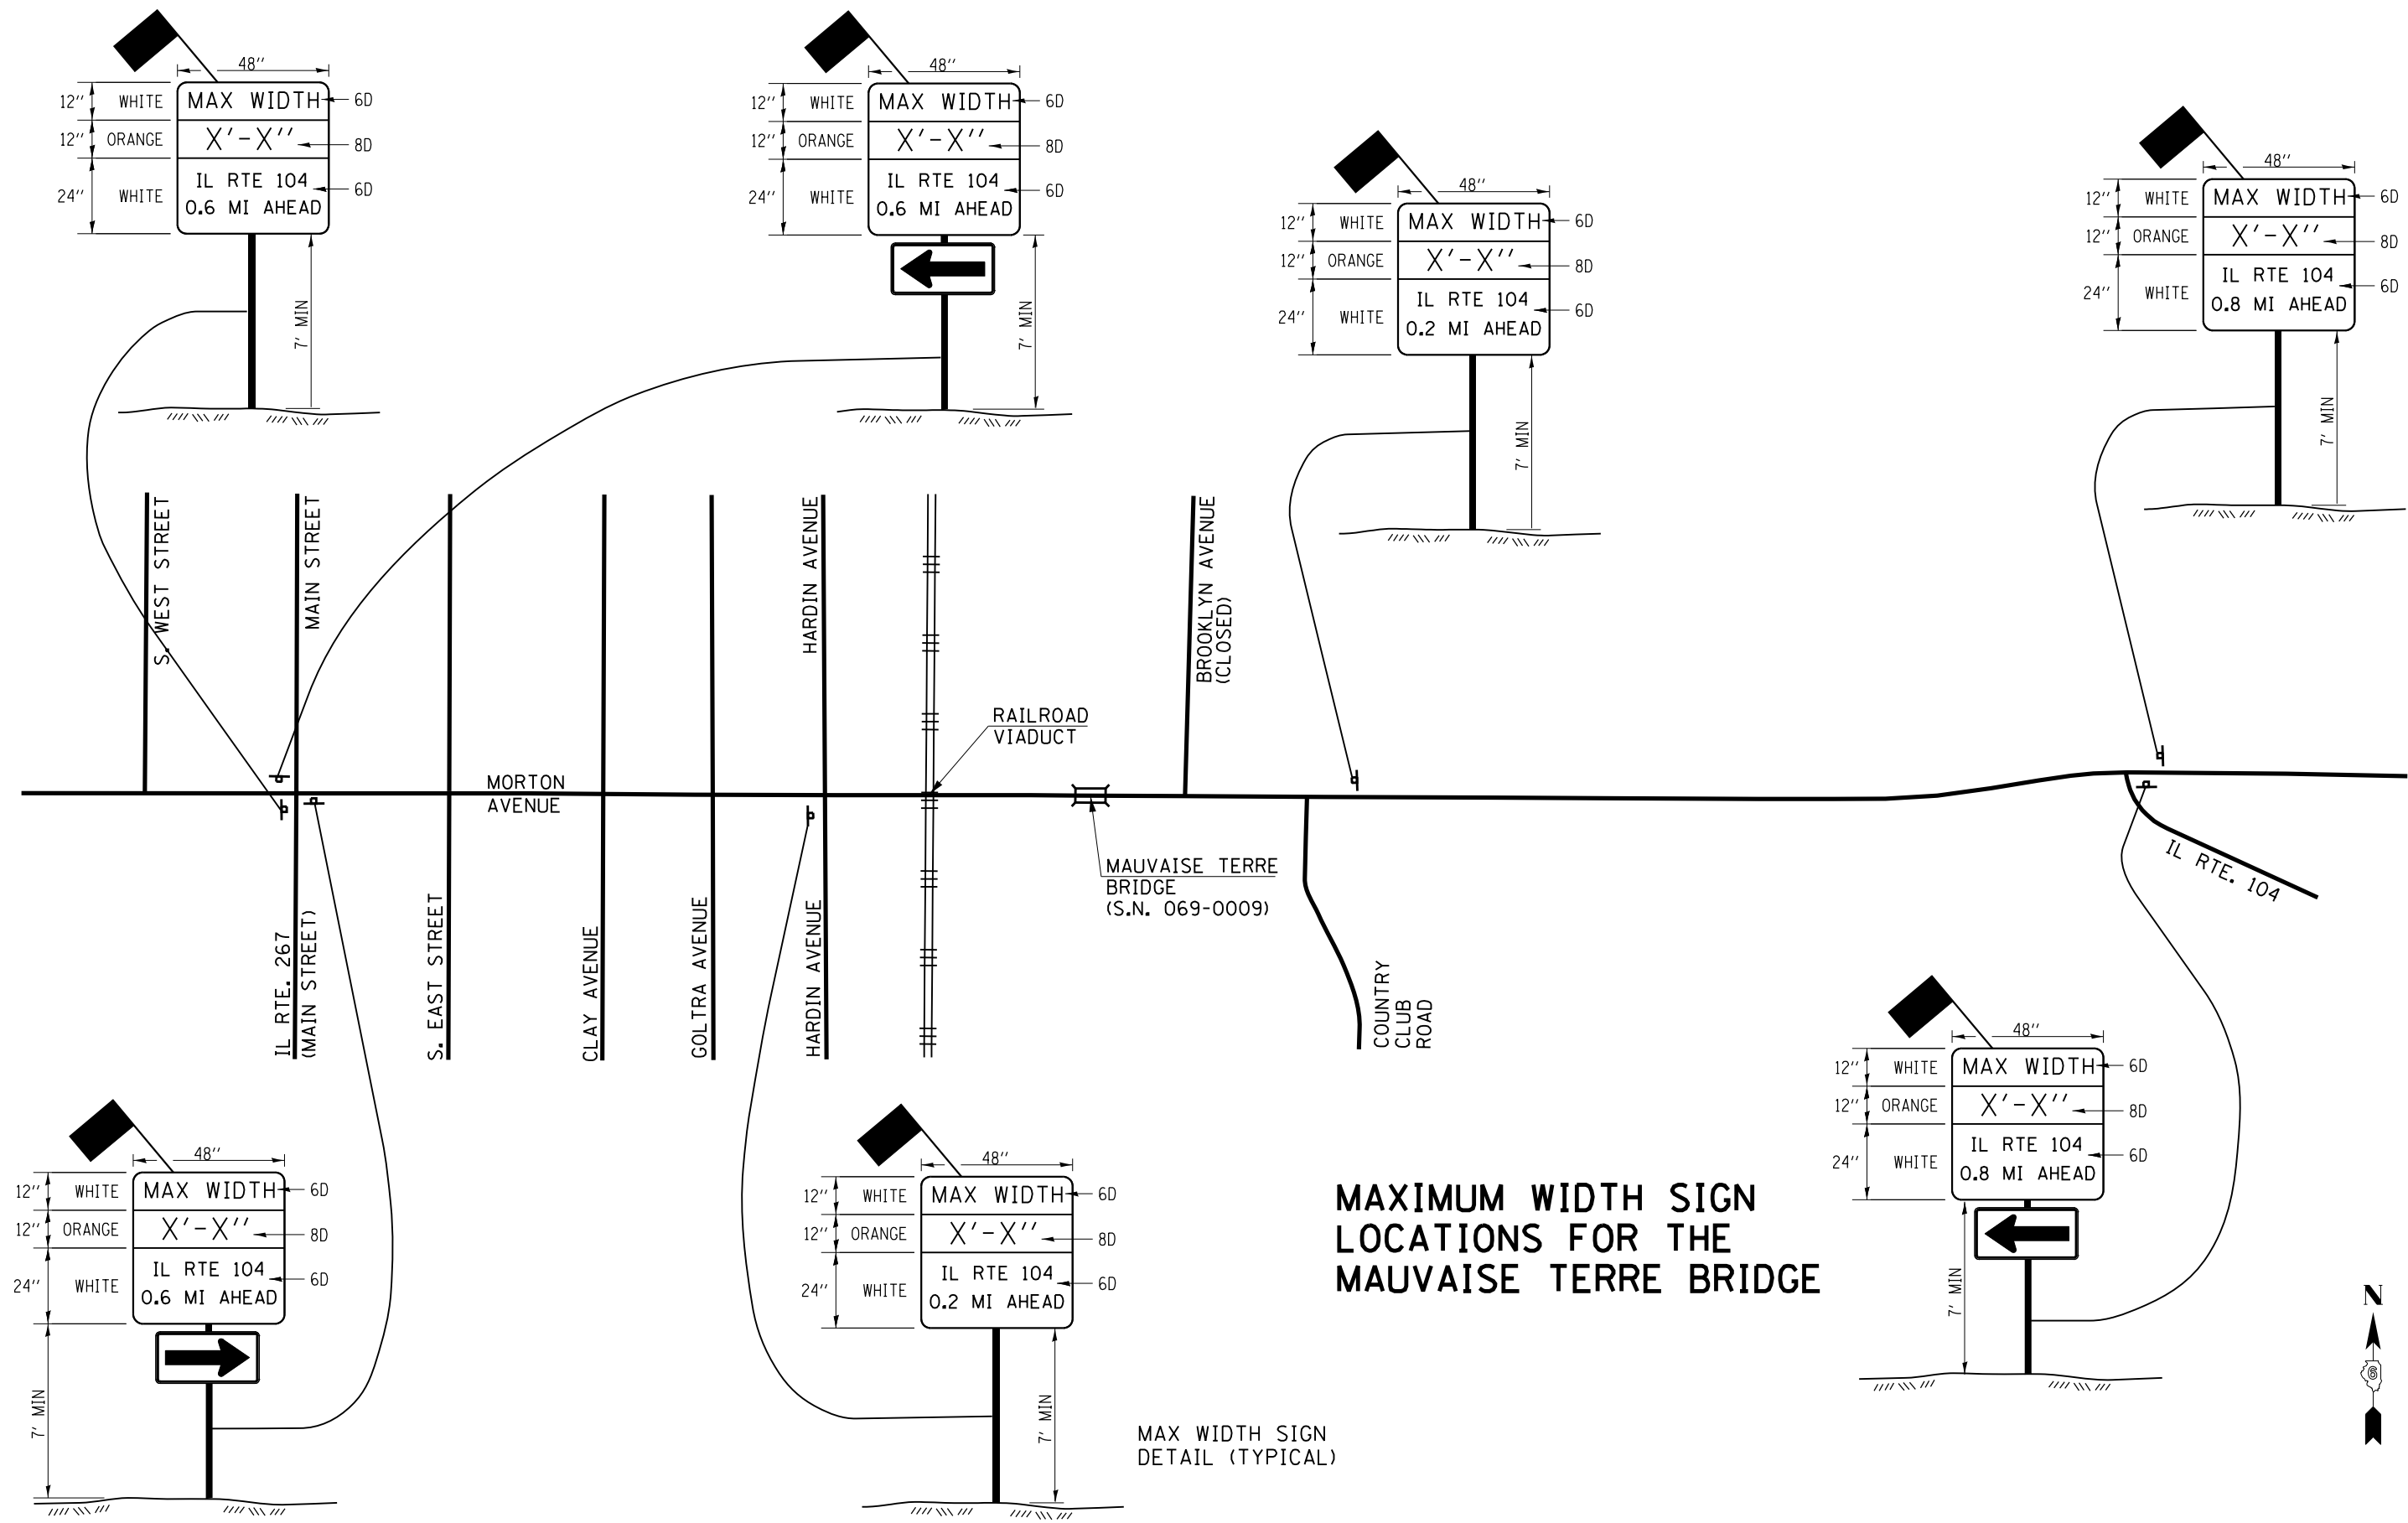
48″
12″ WHITE MAX WIDTH 6D
12″ ORANGE X′-X″ 8D
24″ WHITE IL RTE 104 0.6 MI AHEAD 6D
7′ MIN

48″
12″ WHITE MAX WIDTH 6D
12″ ORANGE X′-X″ 8D
24″ WHITE IL RTE 104 0.6 MI AHEAD 6D
7′ MIN

48″
12″ WHITE MAX WIDTH 6D
12″ ORANGE X′-X″ 8D
24″ WHITE IL RTE 104 0.2 MI AHEAD 6D
7′ MIN

48″
12″ WHITE MAX WIDTH 6D
12″ ORANGE X′-X″ 8D
24″ WHITE IL RTE 104 0.8 MI AHEAD 6D
7′ MIN

S. WEST STREET
MAIN STREET
HARDIN AVENUE
BROOKLYN AVENUE (CLOSED)
RAILROAD VIADUCT
MORTON AVENUE
MAUVAISE TERRE BRIDGE (S.N. 069-0009)
IL RTE. 104
IL RTE. 267 (MAIN STREET)
S. EAST STREET
CLAY AVENUE
GOLTRA AVENUE
HARDIN AVENUE
COUNTRY CLUB ROAD

48″
12″ WHITE MAX WIDTH 6D
12″ ORANGE X′-X″ 8D
24″ WHITE IL RTE 104 0.6 MI AHEAD 6D
7′ MIN

48″
12″ WHITE MAX WIDTH 6D
12″ ORANGE X′-X″ 8D
24″ WHITE IL RTE 104 0.2 MI AHEAD 6D
7′ MIN

MAXIMUM WIDTH SIGN LOCATIONS FOR THE MAUVAISE TERRE BRIDGE

48″
12″ WHITE MAX WIDTH 6D
12″ ORANGE X′-X″ 8D
24″ WHITE IL RTE 104 0.8 MI AHEAD 6D
7′ MIN

MAX WIDTH SIGN DETAIL (TYPICAL)

N